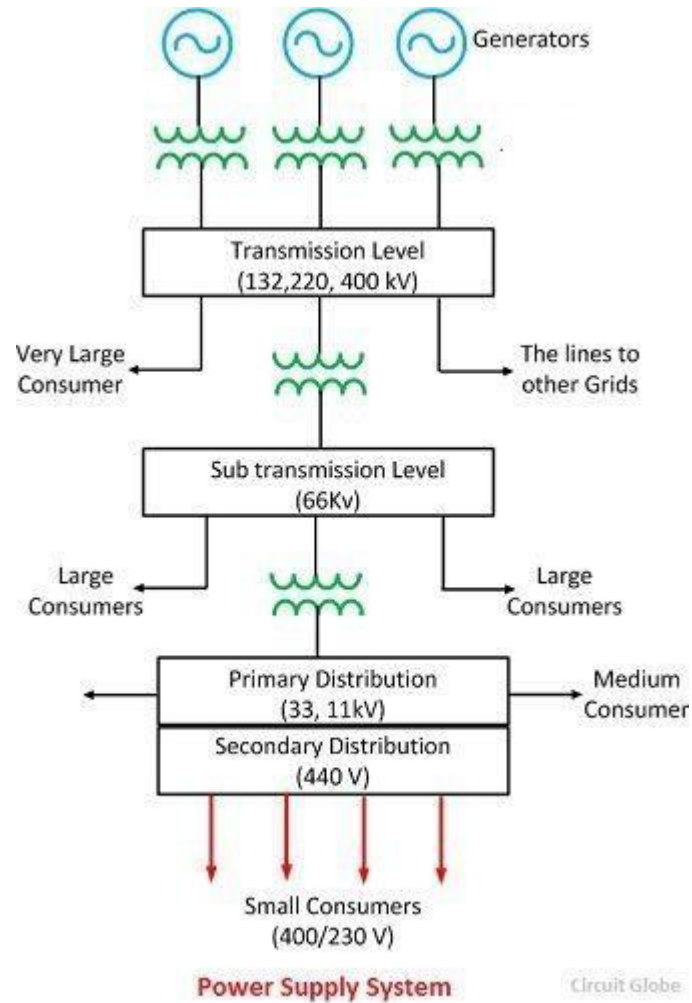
Generators

Transmission Level
(132,220, 400 kV)

Very Large Consumer

The lines to other Grids

Sub transmission Level
(66Kv)

Large Consumers

Large Consumers

Primary Distribution
(33, 11kV)

Medium Consumer

Secondary Distribution
(440 V)

Small Consumers
(400/230 V)

Power Supply System

Circuit Globe